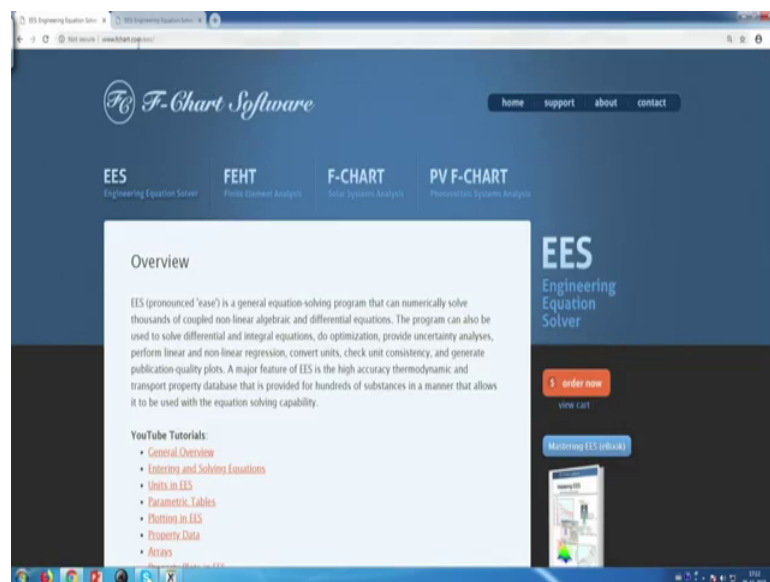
EES Engineering Equation Solv × EES Engineering Equation Solv ×

Not secure | www.fchart.com/ees/

F-Chart Software

home support about contact

EES
Engineering Equation Solver

FEHT
Finite Element Analysis

F-CHART
Solar Systems Analysis

PV F-CHART
Photovoltaic Systems Analysis

Overview

EES (pronounced 'ease') is a general equation-solving program that can numerically solve thousands of coupled non-linear algebraic and differential equations. The program can also be used to solve differential and integral equations, do optimization, provide uncertainty analyses, perform linear and non-linear regression, convert units, check unit consistency, and generate publication-quality plots. A major feature of EES is the high accuracy thermodynamic and transport property database that is provided for hundreds of substances in a manner that allows it to be used with the equation solving capability.

YouTube Tutorials:
• General Overview
• Entering and Solving Equations
• Units in EES
• Parametric Tables
• Plotting in EES
• Property Data
• Arrays
• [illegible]

EES
Engineering Equation Solver

$ order now
view cart

Mastering EES (eBook)